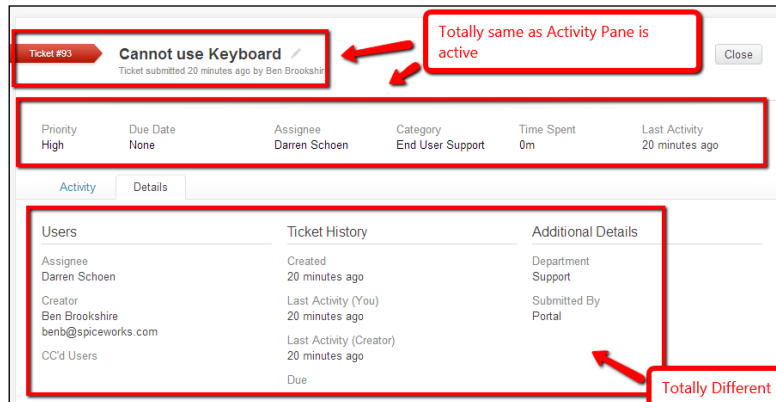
Ticket #93

Cannot use Keyboard

Ticket submitted 20 minutes ago by Ben Brookshire

Totally same as Activity Pane is active

Close

| Priority | Due Date | Assignee | Category | Time Spent | Last Activity |
|---|---|---|---|---|---|
| High | None | Darren Schoen | End User Support | 0m | 20 minutes ago |

Activity

Details

Users

Assignee
Darren Schoen

Creator
Ben Brookshire
benb@spiceworks.com

CC'd Users

Ticket History

Created
20 minutes ago

Last Activity (You)
20 minutes ago

Last Activity (Creator)
20 minutes ago

Due

Additional Details

Department
Support

Submitted By
Portal

Totally Different